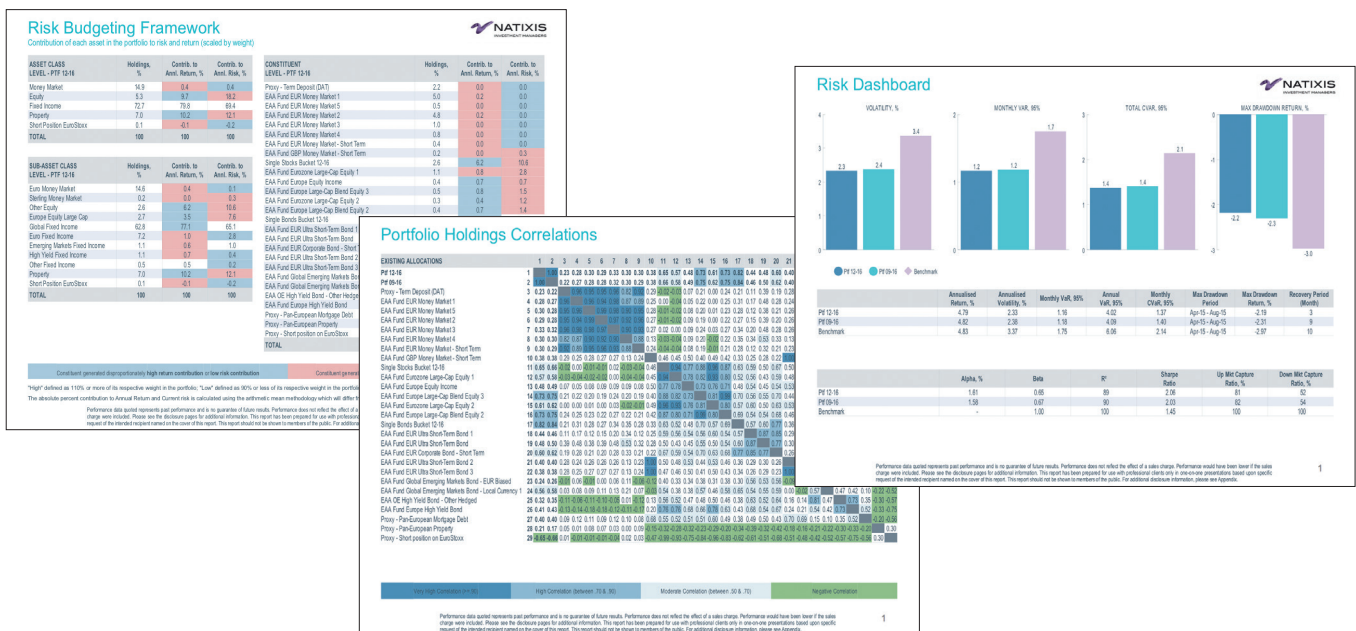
Risk Budgeting Framework
Contribution of each asset in the portfolio to risk and return (scaled by weight)

NATIXIS
INVESTMENT MANAGERS

| ASSET CLASS LEVEL - PTF 12-16 | Holdings, % | Contrib. to Annl. Return, % | Contrib. to Annl. Risk, % |
|---|---|---|---|
| Money Market | 14.9 | 0.4 | 0.4 |
| Equity | 5.3 | 9.7 | 18.2 |
| Fixed Income | 72.7 | 79.8 | 69.4 |
| Property | 7.0 | 10.2 | 12.1 |
| Short Position EuroStoxx | 0.1 | -0.1 | -0.2 |
| TOTAL | 100 | 100 | 100 |

| SUB-ASSET CLASS LEVEL - PTF 12-16 | Holdings, % | Contrib. to Annl. Return, % | Contrib. to Annl. Risk, % |
|---|---|---|---|
| Euro Money Market | 14.6 | 0.4 | 0.1 |
| Sterling Money Market | 0.2 | 0.0 | 0.3 |
| Other Equity | 2.6 | 6.2 | 10.6 |
| Europe Equity Large Cap | 2.7 | 3.5 | 7.6 |
| Global Fixed Income | 62.8 | 77.1 | 65.1 |
| Euro Fixed Income | 7.2 | 1.0 | 2.8 |
| Emerging Markets Fixed Income | 1.1 | 0.6 | 1.0 |
| High Yield Fixed Income | 1.1 | 0.7 | 0.4 |
| Other Fixed Income | 0.5 | 0.5 | 0.2 |
| Property | 7.0 | 10.2 | 12.1 |
| Short Position EuroStoxx | 0.1 | -0.1 | -0.2 |
| TOTAL | 100 | 100 | 100 |

| CONSTITUENT LEVEL - PTF 12-16 | Holdings, % | Contrib. to Annl. Return, % | Contrib. to Annl. Risk, % |
|---|---|---|---|
| Proxy - Term Deposit (DAT) | 2.2 | 0.0 | 0.0 |
| EAA Fund EUR Money Market 1 | 5.0 | 0.2 | 0.0 |
| EAA Fund EUR Money Market 5 | 0.5 | 0.0 | 0.0 |
| EAA Fund EUR Money Market 2 | 4.8 | 0.2 | 0.0 |
| EAA Fund EUR Money Market 3 | 1.0 | 0.0 | 0.0 |
| EAA Fund EUR Money Market 4 | 0.8 | 0.0 | 0.0 |
| EAA Fund EUR Money Market - Short Term | 0.4 | 0.0 | 0.0 |
| EAA Fund GBP Money Market - Short Term | 0.2 | 0.0 | 0.3 |
| Single Stocks Bucket 12-16 | 2.6 | 6.2 | 10.6 |
| EAA Fund Eurozone Large-Cap Equity 1 | 1.1 | 0.8 | 2.8 |
| EAA Fund Europe Equity Income | 0.4 | 0.7 | 0.7 |
| EAA Fund Europe Large-Cap Blend Equity 3 | 0.5 | 0.8 | 1.5 |
| EAA Fund Eurozone Large-Cap Equity 2 | 0.3 | 0.4 | 1.2 |
| EAA Fund Europe Large-Cap Blend Equity 2 | 0.4 | 0.7 | 1.4 |
| Single Bonds Bucket 12-16 | | | |
| EAA Fund EUR Ultra Short-Term Bond 1 | | | |
| EAA Fund EUR Ultra Short-Term Bond | | | |
| EAA Fund EUR Corporate Bond - Short T | | | |
| EAA Fund EUR Ultra Short-Term Bond 2 | | | |
| EAA Fund EUR Ultra Short-Term Bond 3 | | | |
| EAA Fund Global Emerging Markets Bo | | | |
| EAA Fund Global Emerging Markets Bo | | | |
| EAA OE High Yield Bond - Other Hedge | | | |
| EAA Fund Europe High Yield Bond | | | |
| Proxy - Pan-European Mortgage Debt | | | |
| Proxy - Pan-European Property | | | |
| Proxy - Short position on EuroStoxx | | | |
| TOTAL | | | |

Constituent generated disproportionately high return contribution or low risk contribution
Constituent generat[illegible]

"High" defined as 110% or more of its respective weight in the portfolio; "Low" defined as 90% or less of its respective weight in the portfoli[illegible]
The absolute percent contribution to Annual Return and Current risk is calculated using the arithmetic mean methodology which will differ f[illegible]

Performance data quoted represents past performance and is no guarantee of future results. Performance does not reflect the effect of a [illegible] charge were included. Please see the disclosure pages for additional information. This report has been prepared for use with professional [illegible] request of the intended recipient named on the cover of this report. This report should not be shown to members of the public. For additional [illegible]

Portfolio Holdings Correlations

EXISTING ALLOCATIONS 1 2 3 4 5 6 7 8 9 10 11 12 13 14 15 16 17 18 19 20 21
Ptf 12-16
Ptf 09-16
Proxy - Term Deposit (DAT)
EAA Fund EUR Money Market 1
EAA Fund EUR Money Market 5
EAA Fund EUR Money Market 2
EAA Fund EUR Money Market 3
EAA Fund EUR Money Market 4
EAA Fund EUR Money Market - Short Term
EAA Fund GBP Money Market - Short Term
Single Stocks Bucket 12-16
EAA Fund Eurozone Large-Cap Equity 1
EAA Fund Europe Equity Income
EAA Fund Europe Large-Cap Blend Equity 3
EAA Fund Eurozone Large-Cap Equity 2
EAA Fund Europe Large-Cap Blend Equity 2
Single Bonds Bucket 12-16
EAA Fund EUR Ultra Short-Term Bond 1
EAA Fund EUR Ultra Short-Term Bond
EAA Fund EUR Corporate Bond - Short Term
EAA Fund EUR Ultra Short-Term Bond 2
EAA Fund EUR Ultra Short-Term Bond 3
EAA Fund Global Emerging Markets Bond - EUR Biased
EAA Fund Global Emerging Markets Bond - Local Currency
EAA OE High Yield Bond - Other Hedged
EAA Fund Europe High Yield Bond
Proxy - Pan-European Mortgage Debt
Proxy - Pan-European Property
Proxy - Short position on EuroStoxx

Very High Correlation (>= .90)
High Correlation (between .70 & .90)
Moderate Correlation (between .50 & .70)
Negative Correlation

Performance data quoted represents past performance and is no guarantee of future results. Performance does not reflect the effect of a sales charge. Performance would have been lower if the sales charge were included. Please see the disclosure pages for additional information. This report has been prepared for use with professional clients only in one-on-one presentations based upon specific request of the intended recipient named on the cover of this report. This report should not be shown to members of the public. For additional disclosure information, please see Appendix.

1

Risk Dashboard

NATIXIS
INVESTMENT MANAGERS

VOLATILITY, %
MONTHLY VAR, 95%
TOTAL CVAR, 95%
MAX DRAWDOWN RETURN, %

2.3 2.4 3.4
1.2 1.2 1.7
1.4 1.4 2.1
-2.2 -2.3 -3.0

Ptf 12-16 Ptf 09-16 Benchmark

| | Annualised Return, % | Annualised Volatility, % | Monthly VaR, 95% | Annual VaR, 95% | Monthly CVaR, 95% | Max Drawdown Period | Max Drawdown Return, % | Recovery Period (Month) |
|---|---|---|---|---|---|---|---|---|
| Ptf 12-16 | 4.79 | 2.33 | 1.16 | 4.02 | 1.37 | Apr-15 - Aug-15 | -2.19 | 3 |
| Ptf 09-16 | 4.82 | 2.38 | 1.18 | 4.09 | 1.40 | Apr-15 - Aug-15 | -2.31 | 9 |
| Benchmark | 4.83 | 3.37 | 1.75 | 6.06 | 2.14 | Apr-15 - Aug-15 | -2.97 | 10 |

| | Alpha, % | Beta | R² | Sharpe Ratio | Up Mkt Capture Ratio, % | Down Mkt Capture Ratio, % |
|---|---|---|---|---|---|---|
| Ptf 12-16 | 1.61 | 0.65 | 89 | 2.06 | 81 | 52 |
| Ptf 09-16 | 1.58 | 0.67 | 90 | 2.03 | 82 | 54 |
| Benchmark | - | 1.00 | 100 | 1.45 | 100 | 100 |

Performance data quoted represents past performance and is no guarantee of future results. Performance does not reflect the effect of a sales charge. Performance would have been lower if the sales charge were included. Please see the disclosure pages for additional information. This report has been prepared for use with professional clients only in one-on-one presentations based upon specific request of the intended recipient named on the cover of this report. This report should not be shown to members of the public. For additional disclosure information, please see Appendix.

1